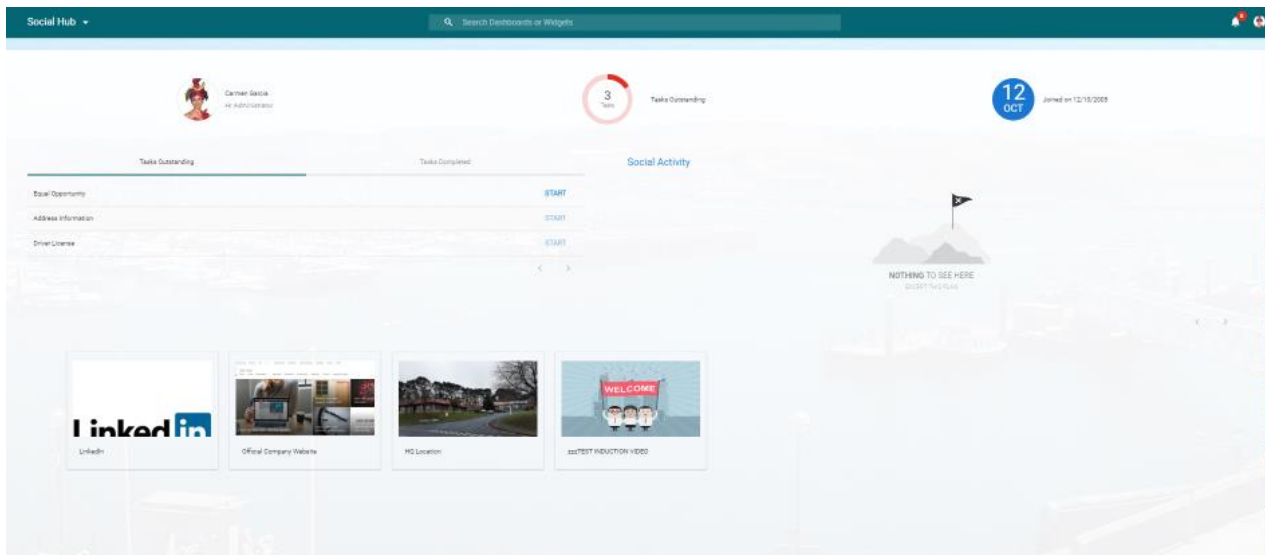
Social Hub

Search Dashboards or Widgets

Carmen Saccia
HR Administrator

3
Tasks

Tasks Outstanding

12
OCT

Joined on 12/10/2005

Tasks Outstanding

Tasks Completed

Social Activity

Equal Opportunity START

Address Information START

Driver License START

NOTHING TO SEE HERE

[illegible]

LinkedIn

LinkedIn

Official Company Website

HQ Location

WELCOME

zzzTEST INDUCTION VIDEO